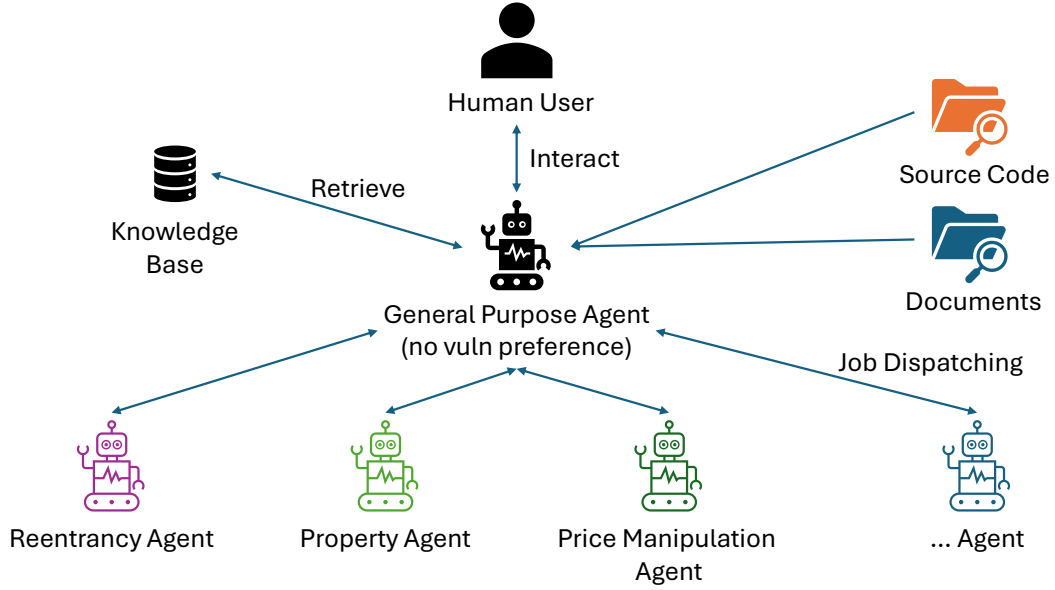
Human User

Interact

Retrieve

Knowledge Base

Source Code

Documents

General Purpose Agent (no vuln preference)

Job Dispatching

Reentrancy Agent

Property Agent

Price Manipulation Agent

... Agent